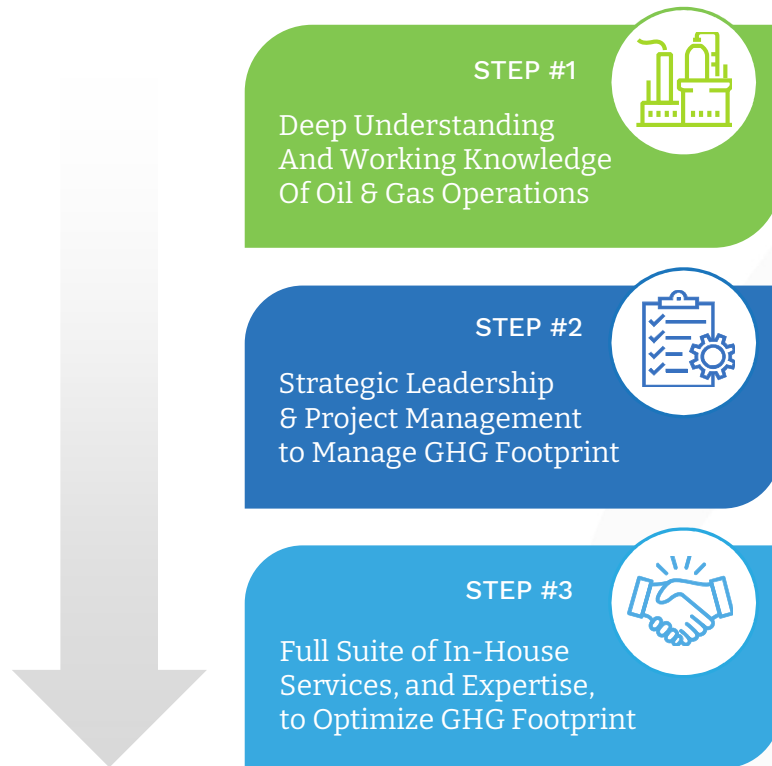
STEP #1

Deep Understanding And Working Knowledge Of Oil & Gas Operations

STEP #2

Strategic Leadership & Project Management to Manage GHG Footprint

STEP #3

Full Suite of In-House Services, and Expertise, to Optimize GHG Footprint